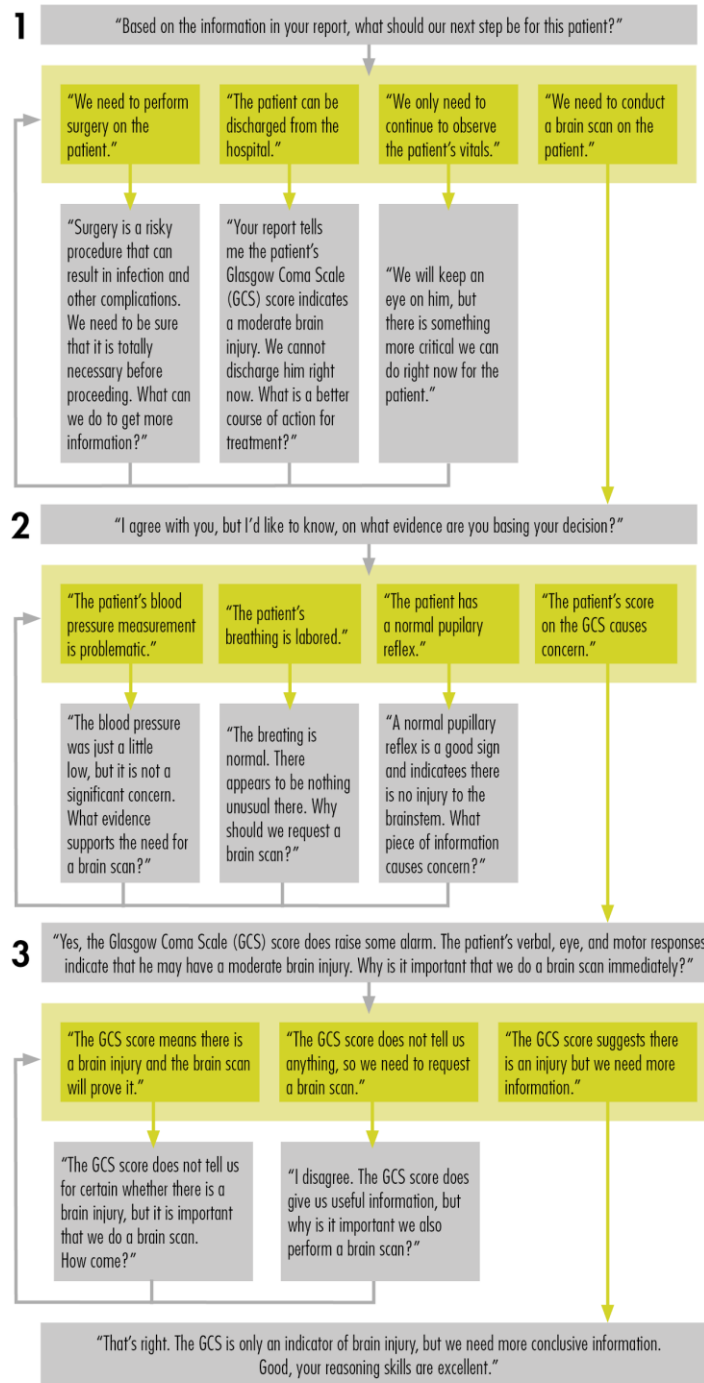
1

“Based on the information in your report, what should our next step be for this patient?”

“We need to perform surgery on the patient.”

“The patient can be discharged from the hospital.”

“We only need to continue to observe the patient’s vitals.”

“We need to conduct a brain scan on the patient.”

“Surgery is a risky procedure that can result in infection and other complications. We need to be sure that it is totally necessary before proceeding. What can we do to get more information?”

“Your report tells me the patient’s Glasgow Coma Scale (GCS) score indicates a moderate brain injury. We cannot discharge him right now. What is a better course of action for treatment?”

“We will keep an eye on him, but there is something more critical we can do right now for the patient.”

2

“I agree with you, but I’d like to know, on what evidence are you basing your decision?”

“The patient’s blood pressure measurement is problematic.”

“The patient’s breathing is labored.”

“The patient has a normal pupillary reflex.”

“The patient’s score on the GCS causes concern.”

“The blood pressure was just a little low, but it is not a significant concern. What evidence supports the need for a brain scan?”

“The breating is normal. There appears to be nothing unusual there. Why should we request a brain scan?”

“A normal pupillary reflex is a good sign and indicatees there is no injury to the brainstem. What piece of information causes concern?”

3

“Yes, the Glasgow Coma Scale (GCS) score does raise some alarm. The patient’s verbal, eye, and motor responses indicate that he may have a moderate brain injury. Why is it important that we do a brain scan immediately?”

“The GCS score means there is a brain injury and the brain scan will prove it.”

“The GCS score does not tell us anything, so we need to request a brain scan.”

“The GCS score suggests there is an injury but we need more information.”

“The GCS score does not tell us for certain whether there is a brain injury, but it is important that we do a brain scan. How come?”

“I disagree. The GCS score does give us useful information, but why is it important we also perform a brain scan?”

“That’s right. The GCS is only an indicator of brain injury, but we need more conclusive information. Good, your reasoning skills are excellent.”